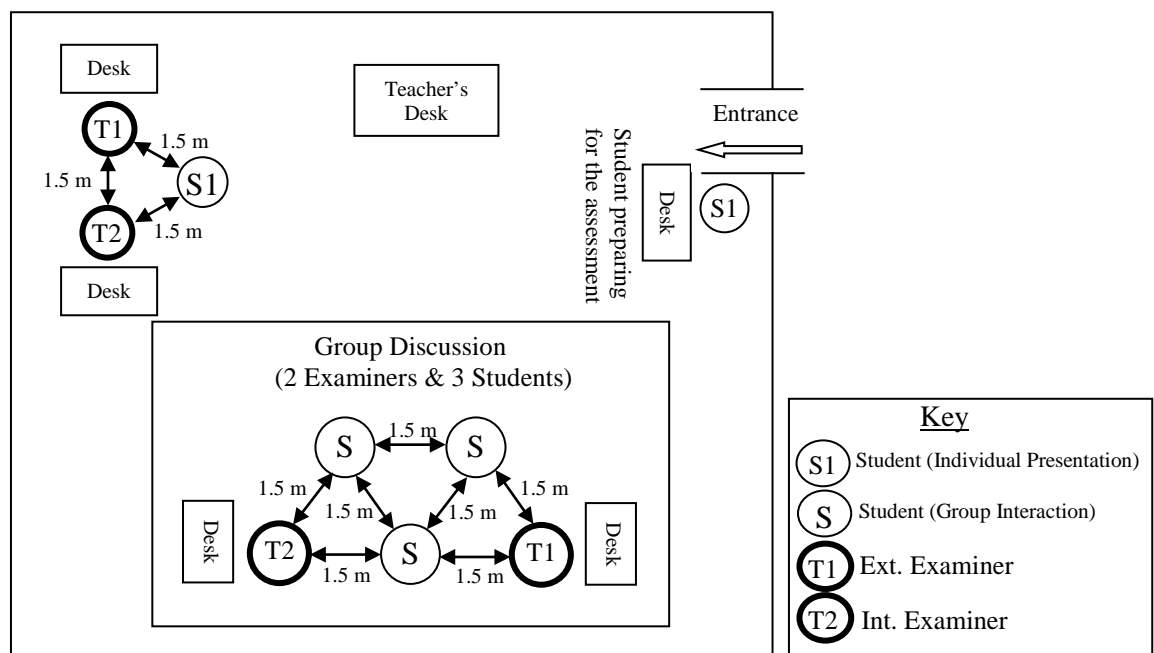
Desk

Teacher's Desk

Entrance

T1

1.5 m

1.5 m

S1

T2

1.5 m

Student preparing for the assessment

Desk

S1

Desk

Group Discussion
(2 Examiners & 3 Students)

S

1.5 m

S

1.5 m

1.5 m

1.5 m

1.5 m

Desk

T2

S

T1

Desk

1.5 m

1.5 m

Key

S1 Student (Individual Presentation)

S Student (Group Interaction)

T1 Ext. Examiner

T2 Int. Examiner